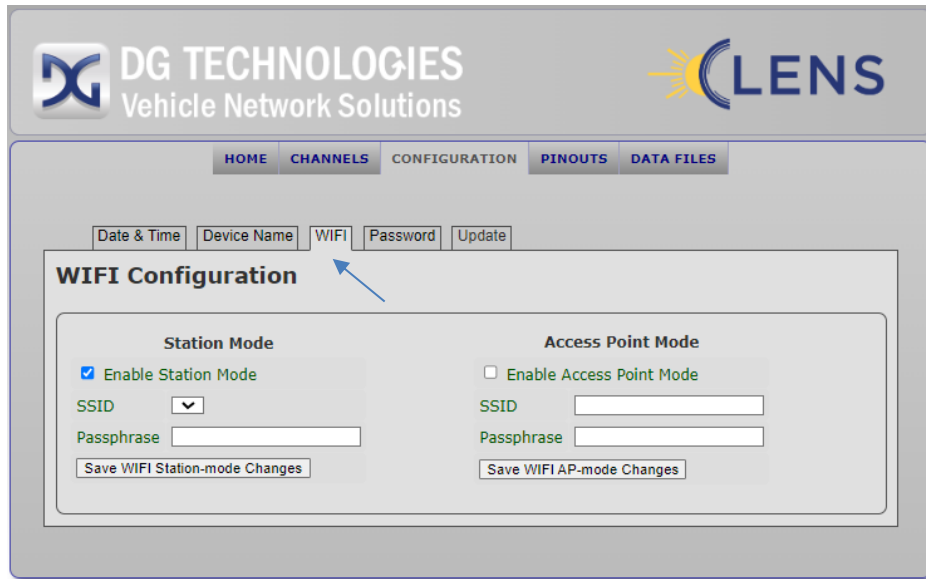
DG TECHNOLOGIES
Vehicle Network Solutions

CLENS

HOME CHANNELS CONFIGURATION PINOUTS DATA FILES

Date & Time | Device Name | WIFI | Password | Update

WIFI Configuration

Station Mode

Enable Station Mode

SSID

Passphrase

Save WIFI Station-mode Changes

Access Point Mode

Enable Access Point Mode

SSID

Passphrase

Save WIFI AP-mode Changes